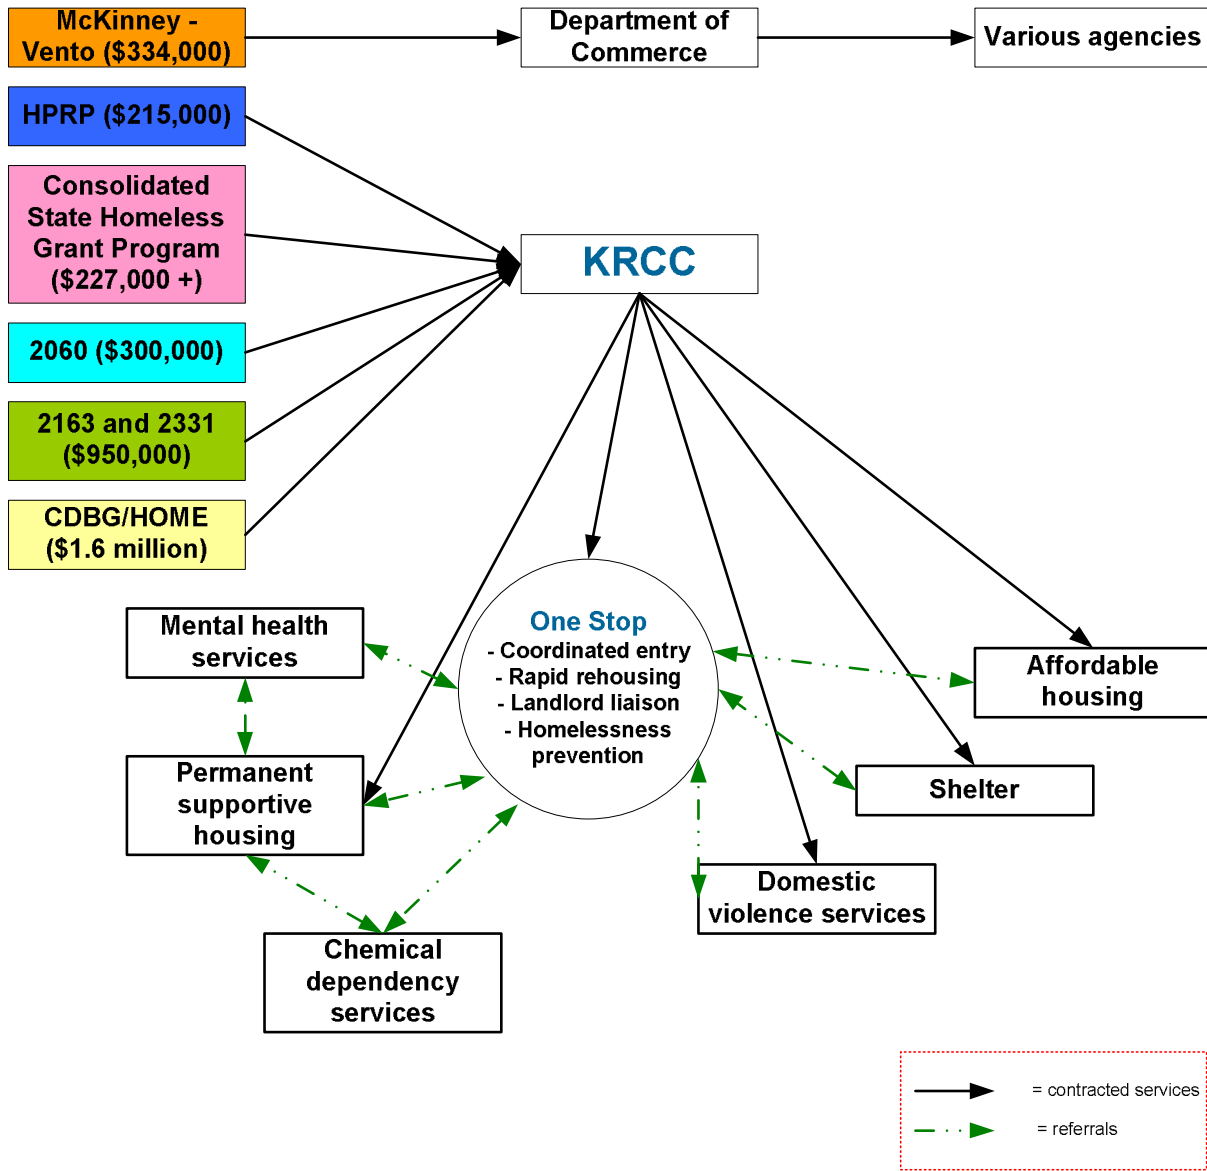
McKinney - Vento ($334,000)

Department of Commerce

Various agencies

HPRP ($215,000)

Consolidated State Homeless Grant Program ($227,000 +)

KRCC

2060 ($300,000)

2163 and 2331 ($950,000)

CDBG/HOME ($1.6 million)

Mental health services

One Stop
- Coordinated entry
- Rapid rehousing
- Landlord liaison
- Homelessness prevention

Affordable housing

Permanent supportive housing

Shelter

Domestic violence services

Chemical dependency services

= contracted services

= referrals